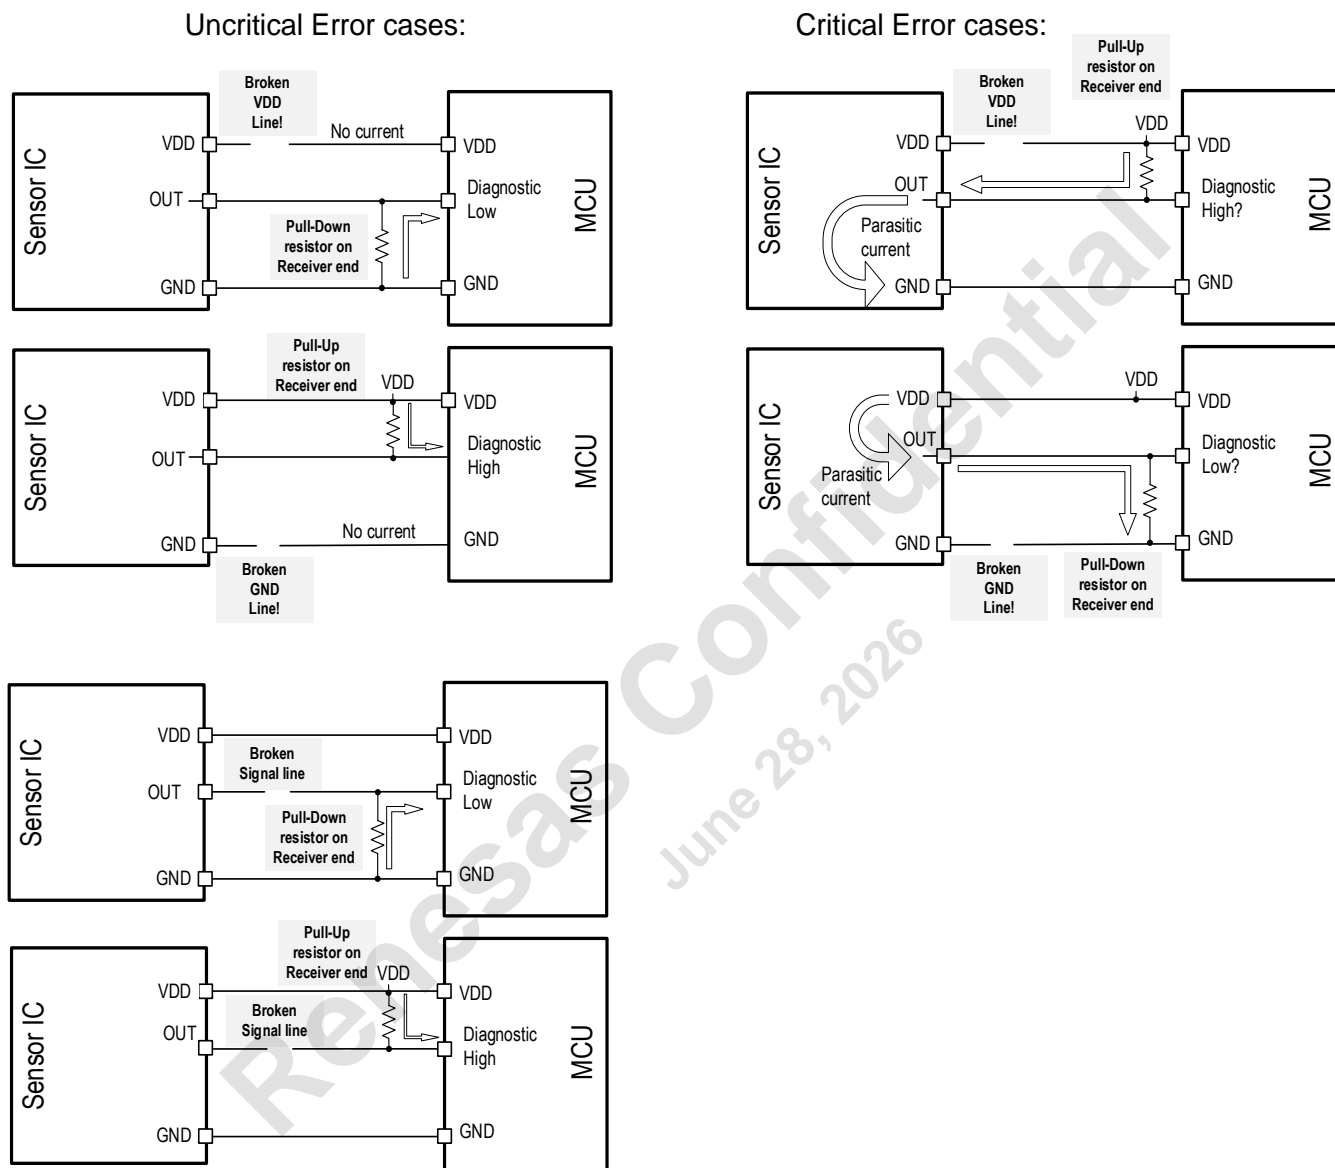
Uncritical Error cases:

Broken VDD Line!

Sensor IC

VDD

OUT

GND

No current

Pull-Down resistor on Receiver end

VDD

Diagnostic Low

GND

MCU

Pull-Up resistor on Receiver end

Sensor IC

VDD

OUT

GND

VDD

VDD

Diagnostic High

GND

MCU

No current

Broken GND Line!

Critical Error cases:

Pull-Up resistor on Receiver end

Broken VDD Line!

Sensor IC

VDD

OUT

Parasitic current

GND

VDD

VDD

Diagnostic High?

GND

MCU

Sensor IC

VDD

OUT

Parasitic current

GND

VDD

VDD

Diagnostic Low?

GND

MCU

Broken GND Line!

Pull-Down resistor on Receiver end

Sensor IC

VDD

OUT

GND

Broken Signal line

Pull-Down resistor on Receiver end

VDD

Diagnostic Low

GND

MCU

Pull-Up resistor on Receiver end

Sensor IC

VDD

OUT

GND

Broken Signal line

VDD

VDD

Diagnostic High

GND

MCU

Renesas Confidential

June 28, 2026